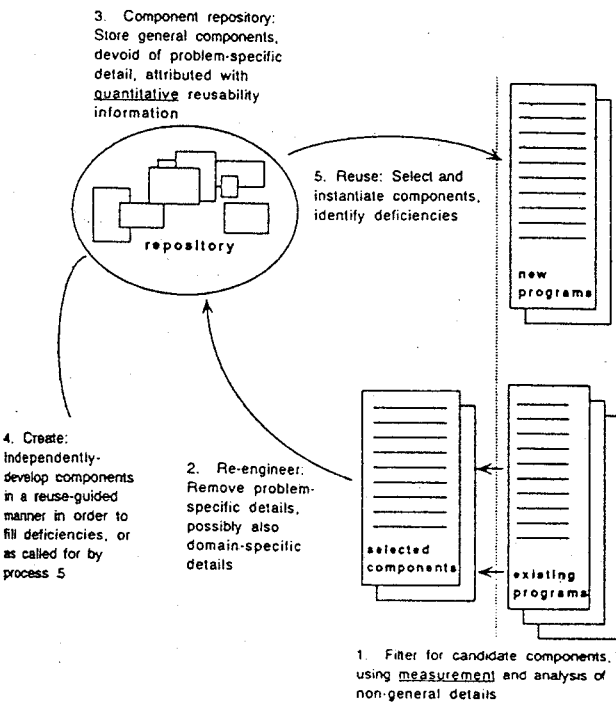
3. Component repository: Store general components, devoid of problem-specific detail, attributed with quantitative reusability information

repository

5. Reuse: Select and instantiate components, identify deficiencies

new programs

4. Create: Independently-develop components in a reuse-guided manner in order to fill deficiencies, or as called for by process 5

2. Re-engineer: Remove problem-specific details, possibly also domain-specific details

selected components

existing programs

1. Filter for candidate components, using measurement and analysis of non-general details